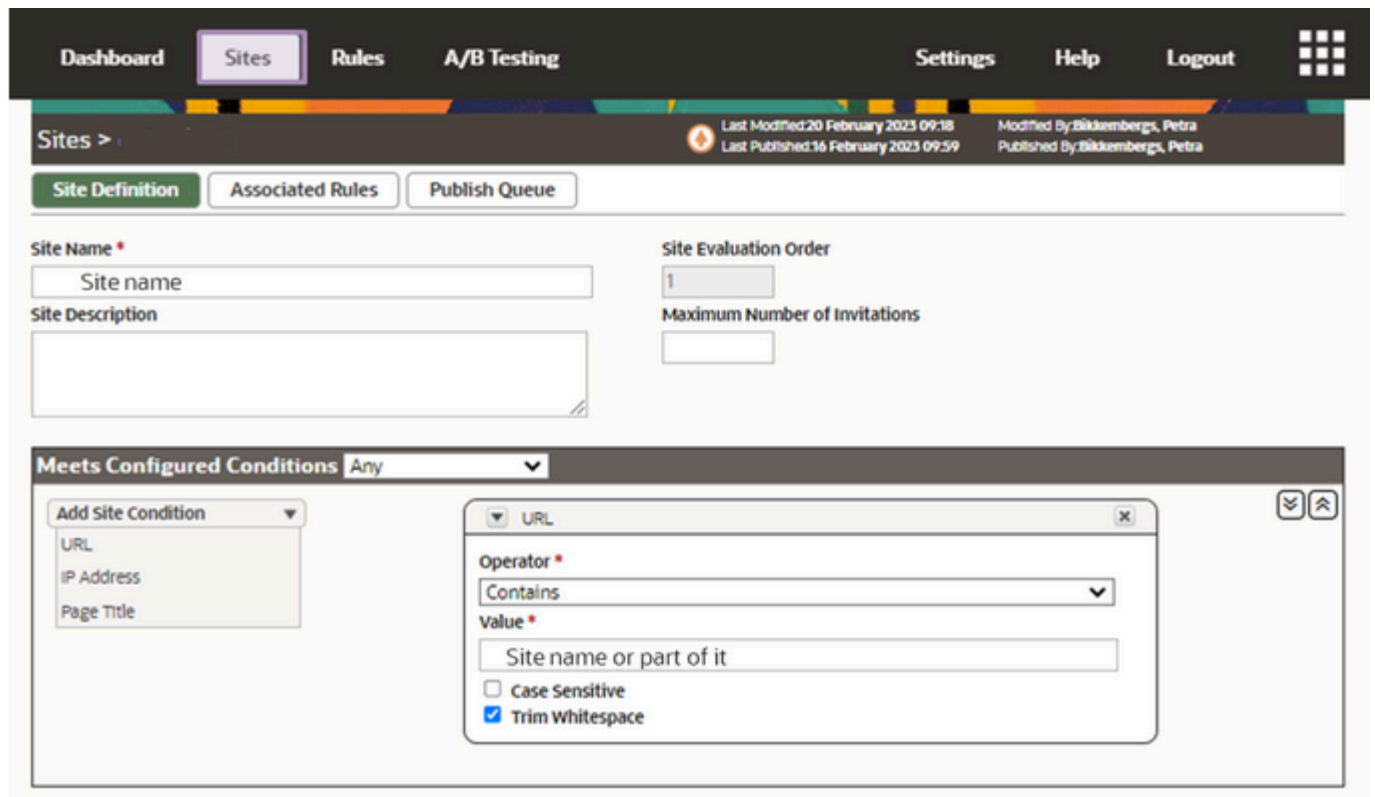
Dashboard Sites Rules A/B Testing Settings Help Logout

Sites >

Last Modified:20 February 2023 09:18
Last Published:16 February 2023 09:59
Modified By:Bikkembergs, Petra
Published By:Bikkembergs, Petra

Site Definition Associated Rules Publish Queue

Site Name *
Site name
Site Description

Site Evaluation Order
1
Maximum Number of Invitations

Meets Configured Conditions Any

Add Site Condition
URL
IP Address
Page Title

URL
Operator *
Contains
Value *
Site name or part of it
Case Sensitive
Trim Whitespace